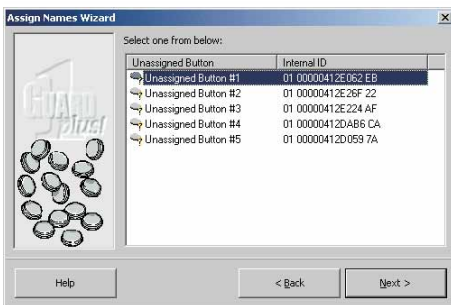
Assign Names Wizard

Select one from below:

| Unassigned Button | Internal ID |
|---|---|
| Unassigned Button #1 | 01 00000412E062 EB |
| Unassigned Button #2 | 01 00000412E26F 22 |
| Unassigned Button #3 | 01 00000412E224 AF |
| Unassigned Button #4 | 01 00000412DAB6 CA |
| Unassigned Button #5 | 01 00000412D059 7A |

GUARD plus!

Help

< Back

Next >